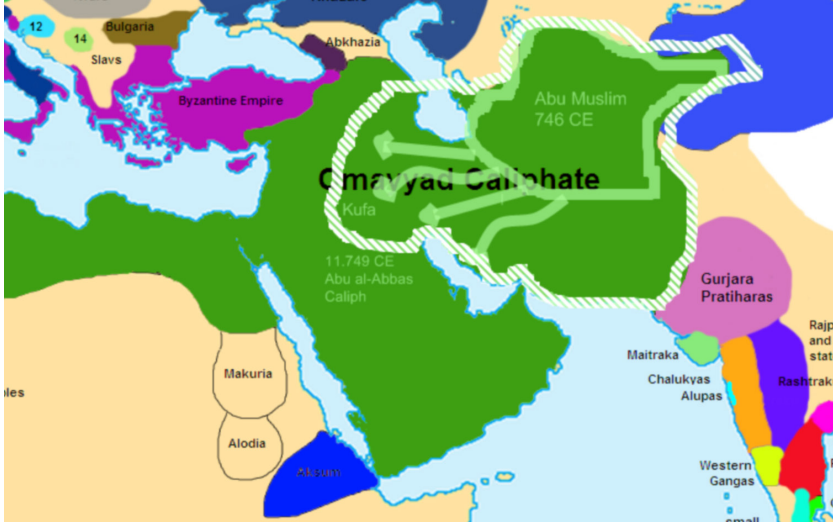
12
14
Bulgaria
Slavs
Abkhazia
Byzantine Empire
Abu Muslim
746 CE
Omayyad Caliphate
Kufa
11.749 CE
Abu al-Abbas
Caliph
Gurjara
Pratiharas
Rajp
and
stat
Maitraka
Chalukyas
Alupas
Rashtrak
Makuria
Alodia
ples
Aksum
Western
Gangas
small